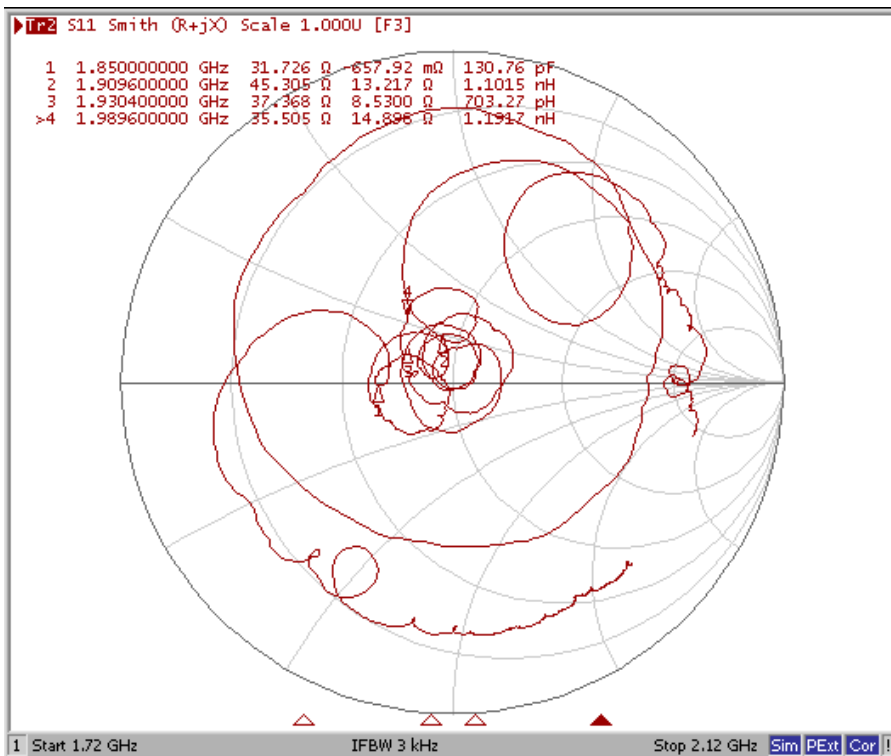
Tr2 S11 Smith (R+jX) Scale 1.000U [F3]

| | | | | |
|---|---|---|---|---|
| 1 | 1.850000000 GHz | 31.726 Ω | -657.92 mΩ | 130.76 pF |
| 2 | 1.909600000 GHz | 45.305 Ω | 13.217 Ω | 1.1015 nH |
| 3 | 1.930400000 GHz | 37.368 Ω | 8.5300 Ω | 703.27 pH |
| >4 | 1.989600000 GHz | 35.505 Ω | 14.896 Ω | 1.1917 nH |

4
2
3
1

1 Start 1.72 GHz IFBW 3 kHz Stop 2.12 GHz Sim PExt Cor